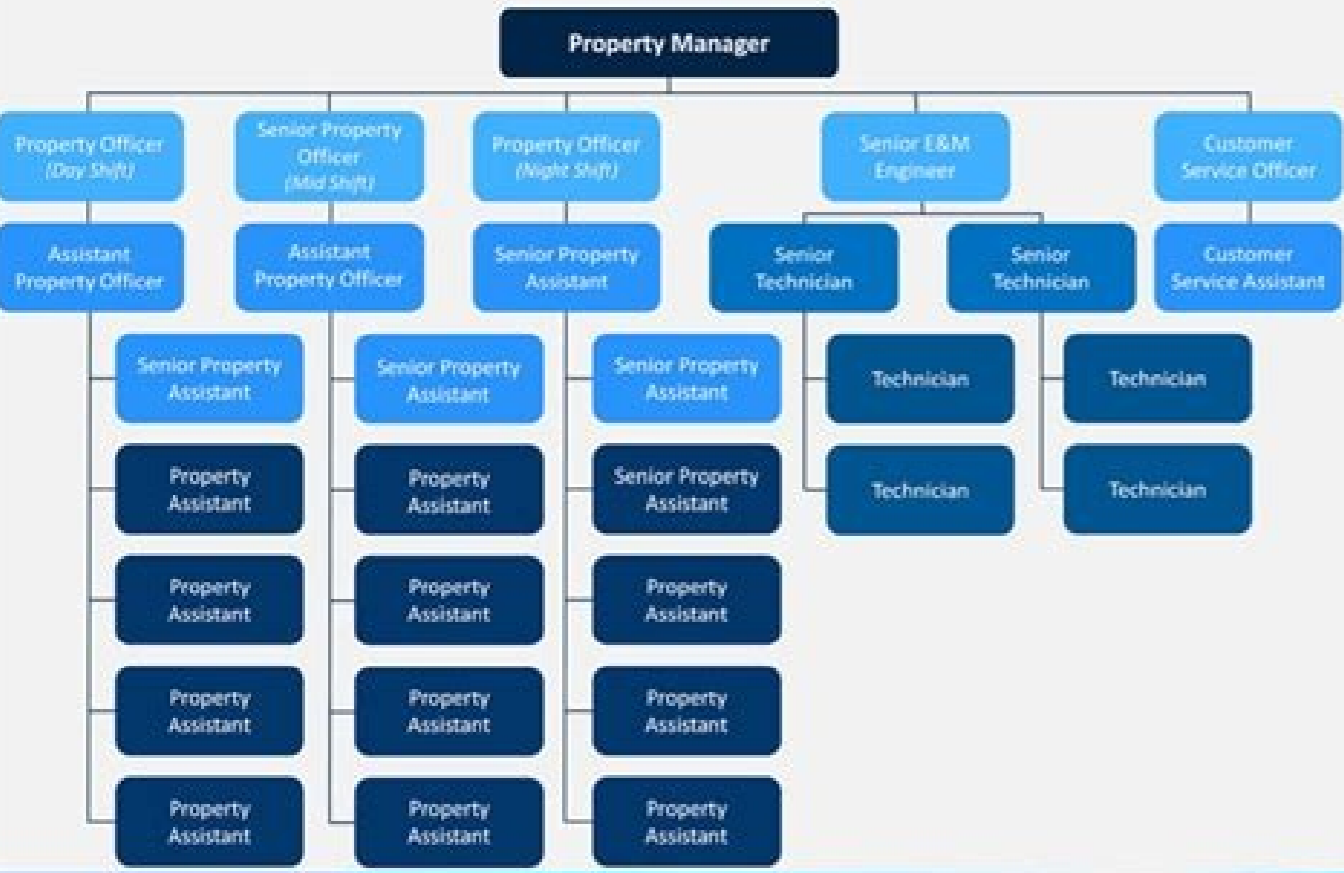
Property Manager

Property Officer
(Day Shift)

Senior Property Officer
(Mid Shift)

Property Officer
(Night Shift)

Senior E&M Engineer

Customer Service Officer

Assistant Property Officer

Assistant Property Officer

Senior Property Assistant

Senior Technician

Senior Technician

Customer Service Assistant

Senior Property Assistant

Senior Property Assistant

Senior Property Assistant

Technician

Technician

Property Assistant

Property Assistant

Senior Property Assistant

Technician

Technician

Property Assistant

Property Assistant

Property Assistant

Property Assistant

Property Assistant

Property Assistant

Property Assistant

Property Assistant

Property Assistant